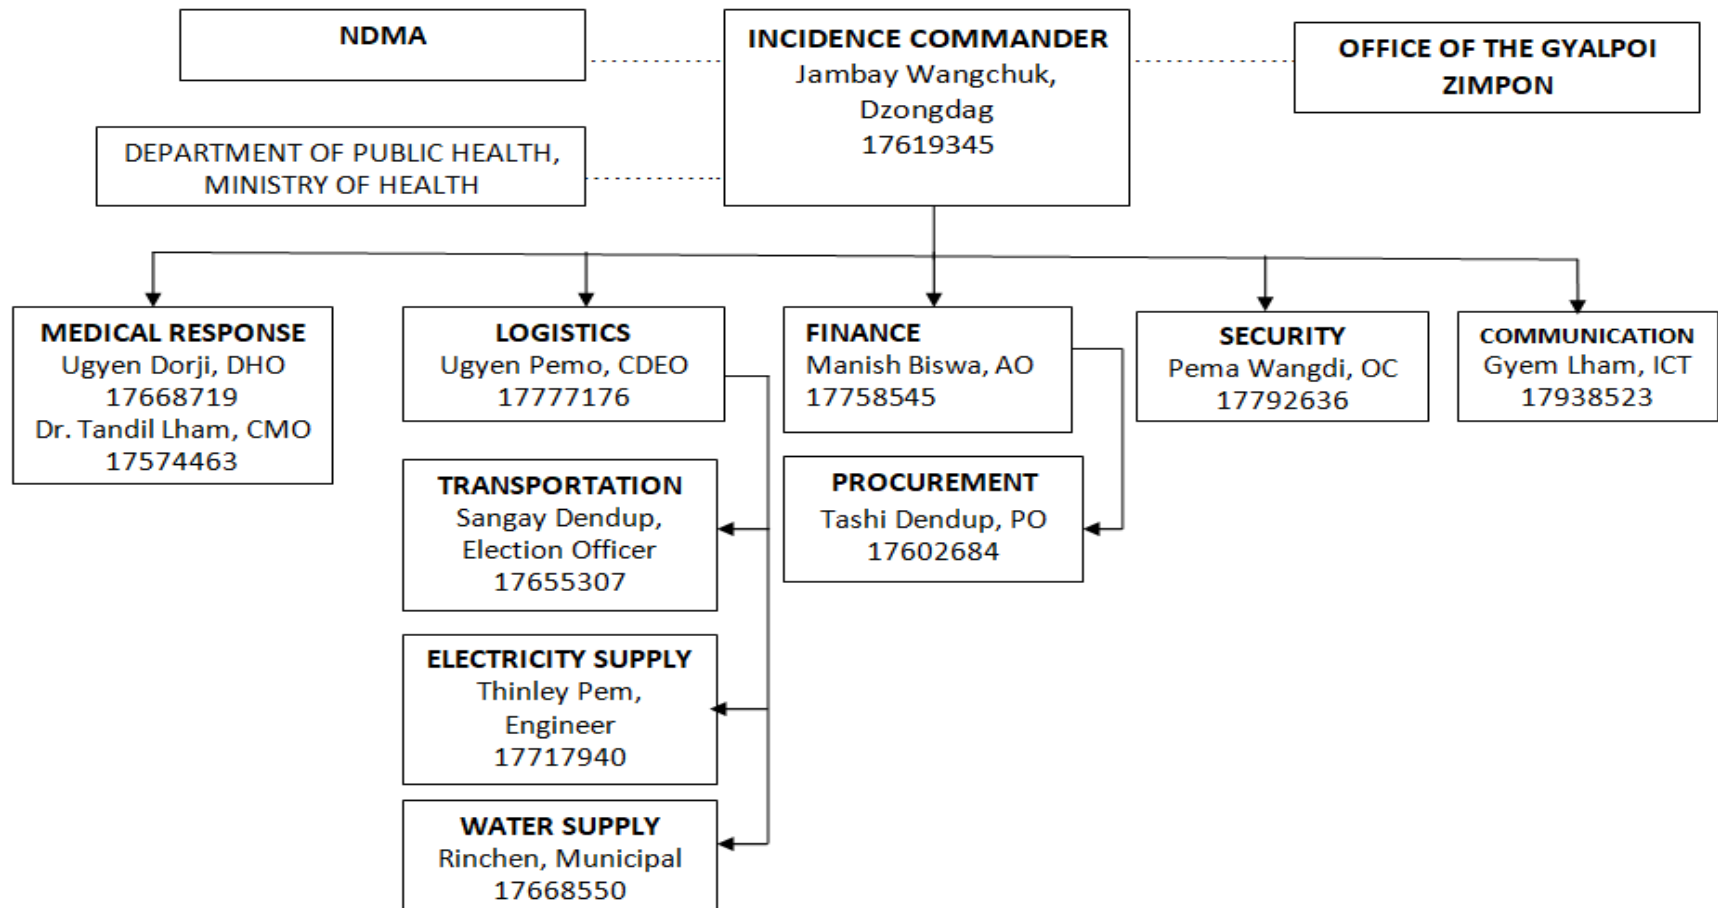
NDMA

INCIDENCE COMMANDER
Jambay Wangchuk, Dzongdag
17619345

OFFICE OF THE GYALPOI ZIMPON

DEPARTMENT OF PUBLIC HEALTH, MINISTRY OF HEALTH

MEDICAL RESPONSE
Ugyen Dorji, DHO
17668719
Dr. Tandil Lham, CMO
17574463

LOGISTICS
Ugyen Pemo, CDEO
17777176

FINANCE
Manish Biswa, AO
17758545

SECURITY
Pema Wangdi, OC
17792636

COMMUNICATION
Gyem Lham, ICT
17938523

TRANSPORTATION
Sangay Dendup, Election Officer
17655307

PROCUREMENT
Tashi Dendup, PO
17602684

ELECTRICITY SUPPLY
Thinley Pem, Engineer
17717940

WATER SUPPLY
Rinchen, Municipal
17668550